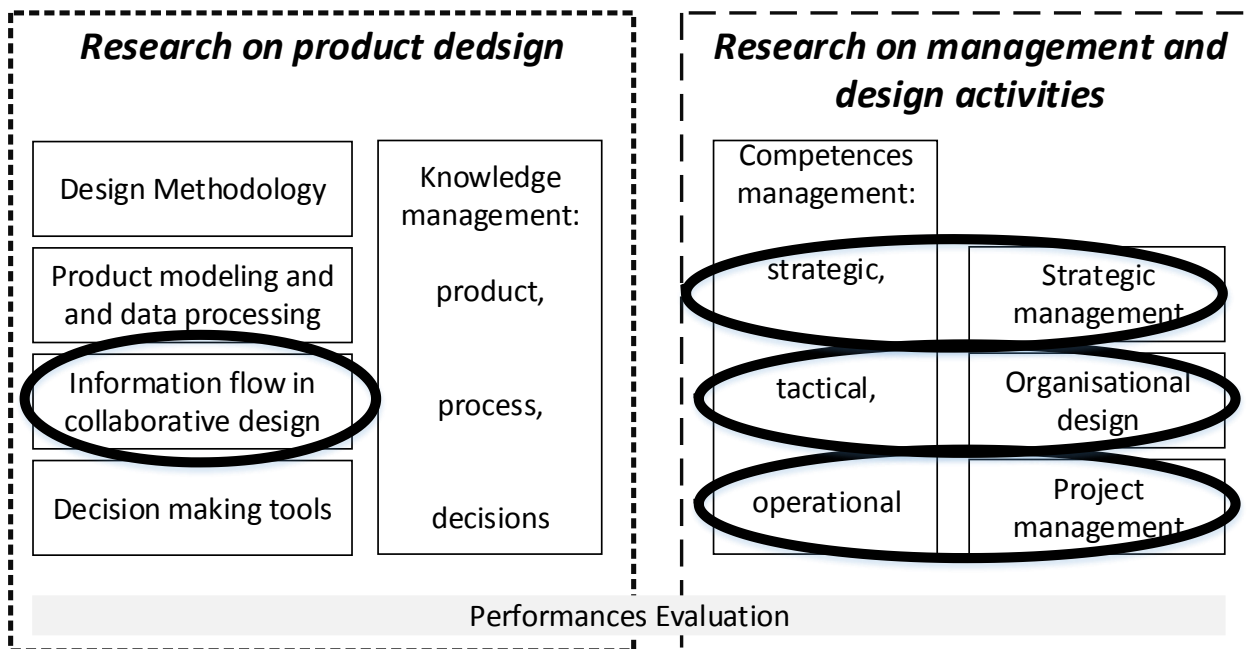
Research on product dedsign

Design Methodology

Product modeling and and data processing

Information flow in collaborative design

Decision making tools

Knowledge management:

product,

process,

decisions

Research on management and design activities

Competences management:

strategic,

tactical,

operational

Strategic management

Organisational design

Project management

Performances Evaluation